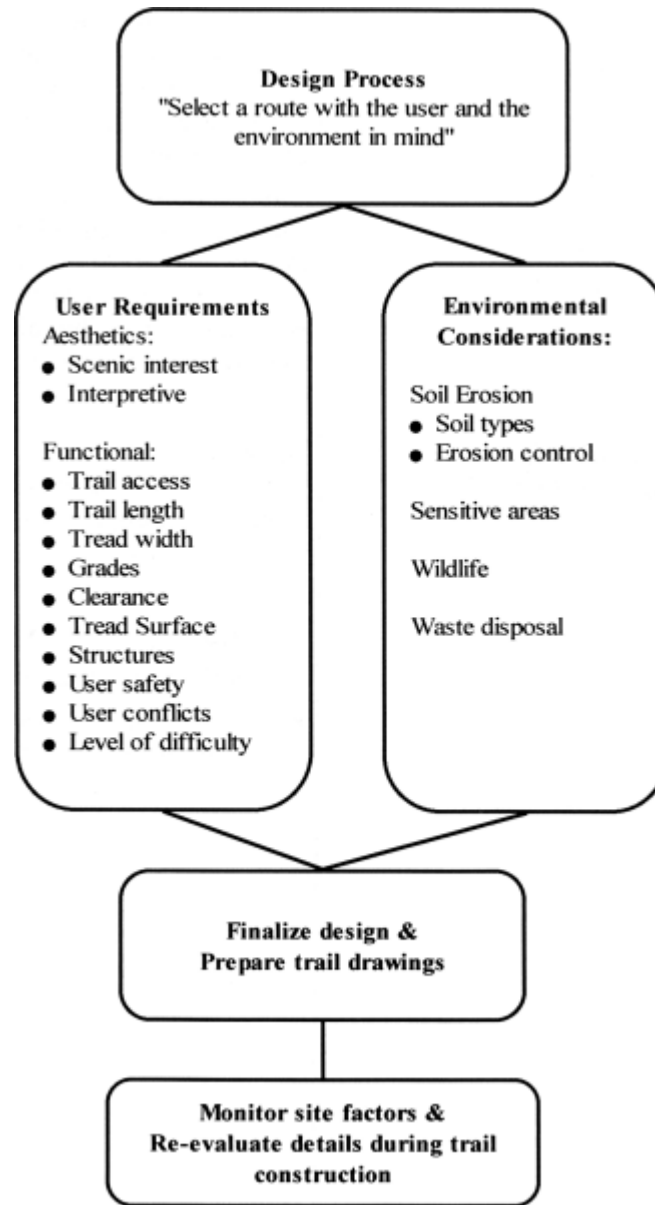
Design Process
"Select a route with the user and the environment in mind"

User Requirements
Aesthetics:
- Scenic interest
- Interpretive

Functional:
- Trail access
- Trail length
- Tread width
- Grades
- Clearance
- Tread Surface
- Structures
- User safety
- User conflicts
- Level of difficulty

Environmental Considerations:

Soil Erosion
- Soil types
- Erosion control

Sensitive areas

Wildlife

Waste disposal

Finalize design & Prepare trail drawings

Monitor site factors & Re-evaluate details during trail construction